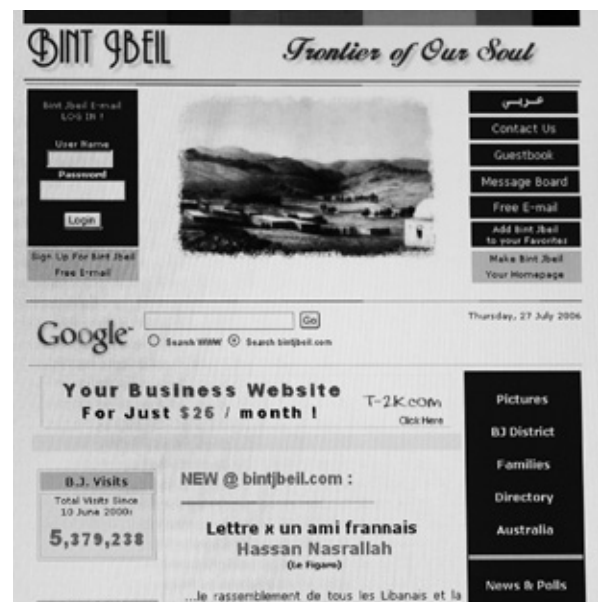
BINT JBEIL

Frontier of Our Soul

Bint Jbeil E-mail LOG IN !

User Name

Password

Login

Sign Up For Bint Jbeil Free E-mail

عربي

Contact Us

Guestbook

Message Board

Free E-mail

Add Bint Jbeil to your Favorites

Make Bint Jbeil Your Homepage

Google

Go

Search WWW Search bintjbeil.com

Thursday, 27 July 2006

Your Business Website For Just $26 / month !

T-2K.com

Click Here

Pictures

BJ District

Families

Directory

Australia

News & Polls

B.J. Visits

Total Visits Since 10 June 2000:

5,379,238

NEW @ bintjbeil.com :

Lettre x un ami frannais

Hassan Nasrallah

(Le Figaro)

...le rassemblement de tous les Libanais et la